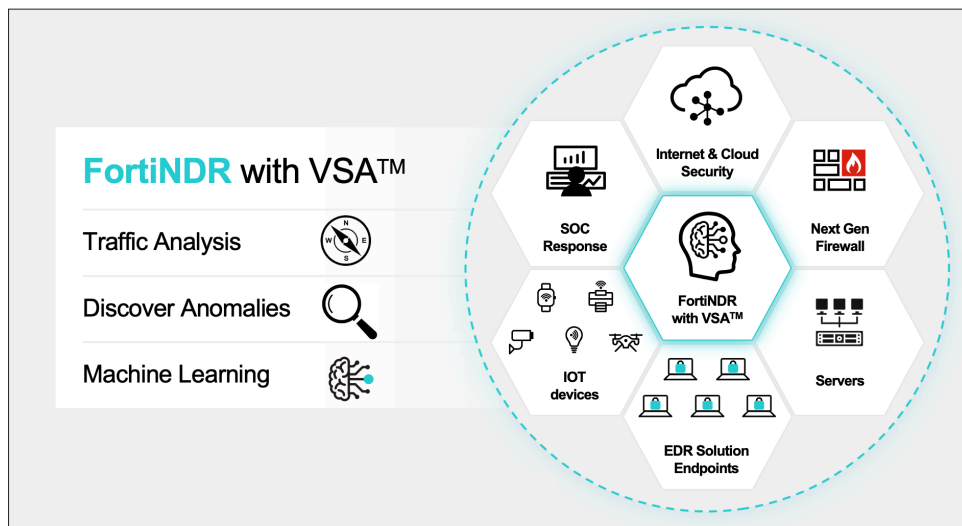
FortiNDR with VSA™

Traffic Analysis

N W E S

Discover Anomalies

Machine Learning

Internet & Cloud Security

SOC Response

Next Gen Firewall

FortiNDR with VSA™

IOT devices

Servers

EDR Solution Endpoints